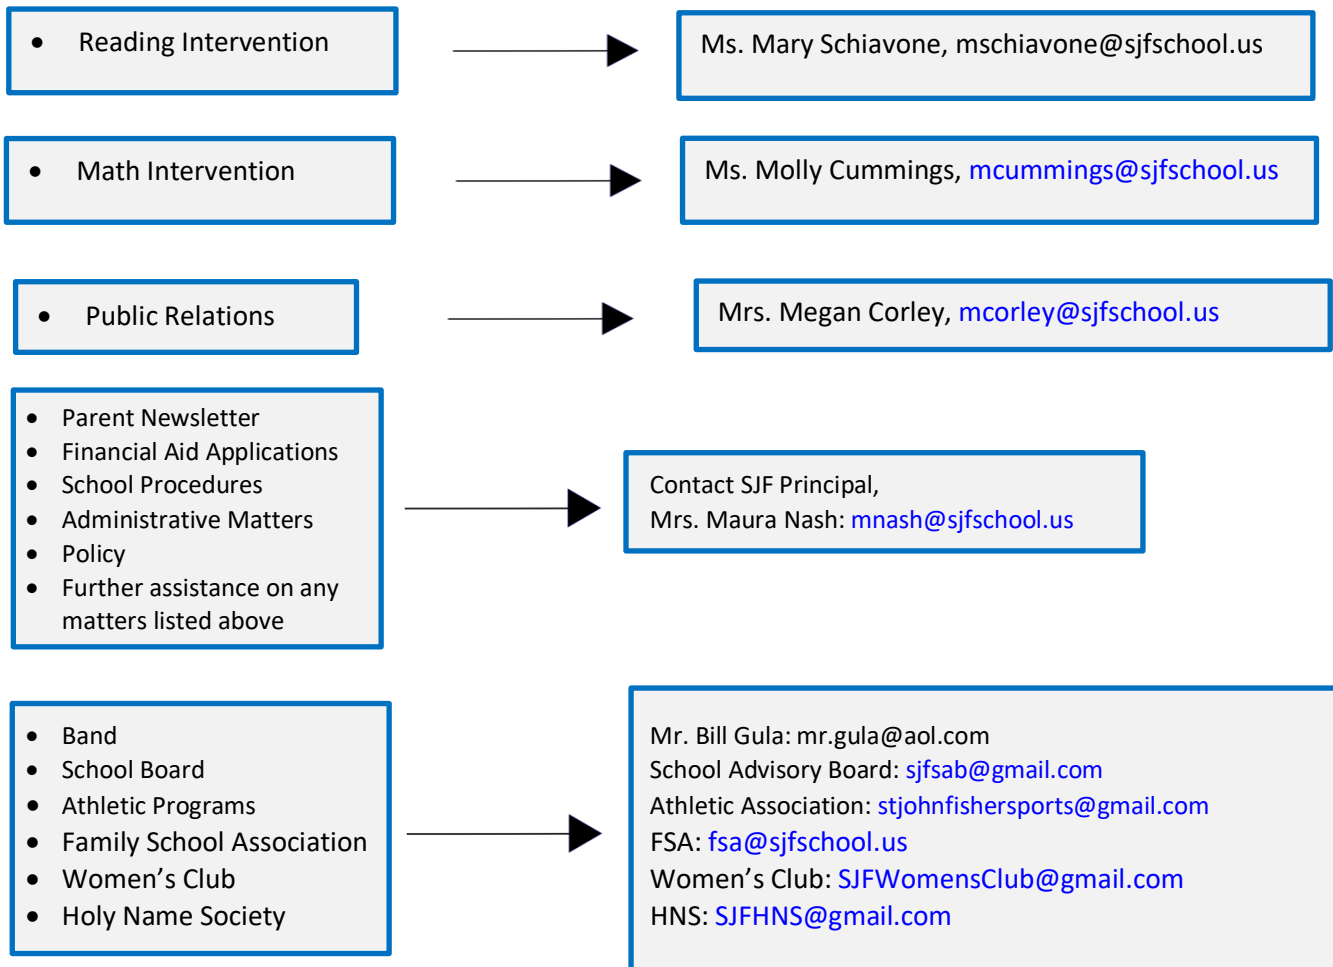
- Reading Intervention

Ms. Mary Schiavone, mschiavone@sjfschool.us

- Math Intervention

Ms. Molly Cummings, mcummings@sjfschool.us

- Public Relations

Mrs. Megan Corley, mcorley@sjfschool.us

- Parent Newsletter
- Financial Aid Applications
- School Procedures
- Administrative Matters
- Policy
- Further assistance on any matters listed above

Contact SJF Principal,
Mrs. Maura Nash: mnash@sjfschool.us

- Band
- School Board
- Athletic Programs
- Family School Association
- Women's Club
- Holy Name Society

Mr. Bill Gula: mr.gula@aol.com
School Advisory Board: sjfsab@gmail.com
Athletic Association: stjohnfishersports@gmail.com
FSA: fsa@sjfschool.us
Women's Club: SJFWomensClub@gmail.com
HNS: SJFHNS@gmail.com